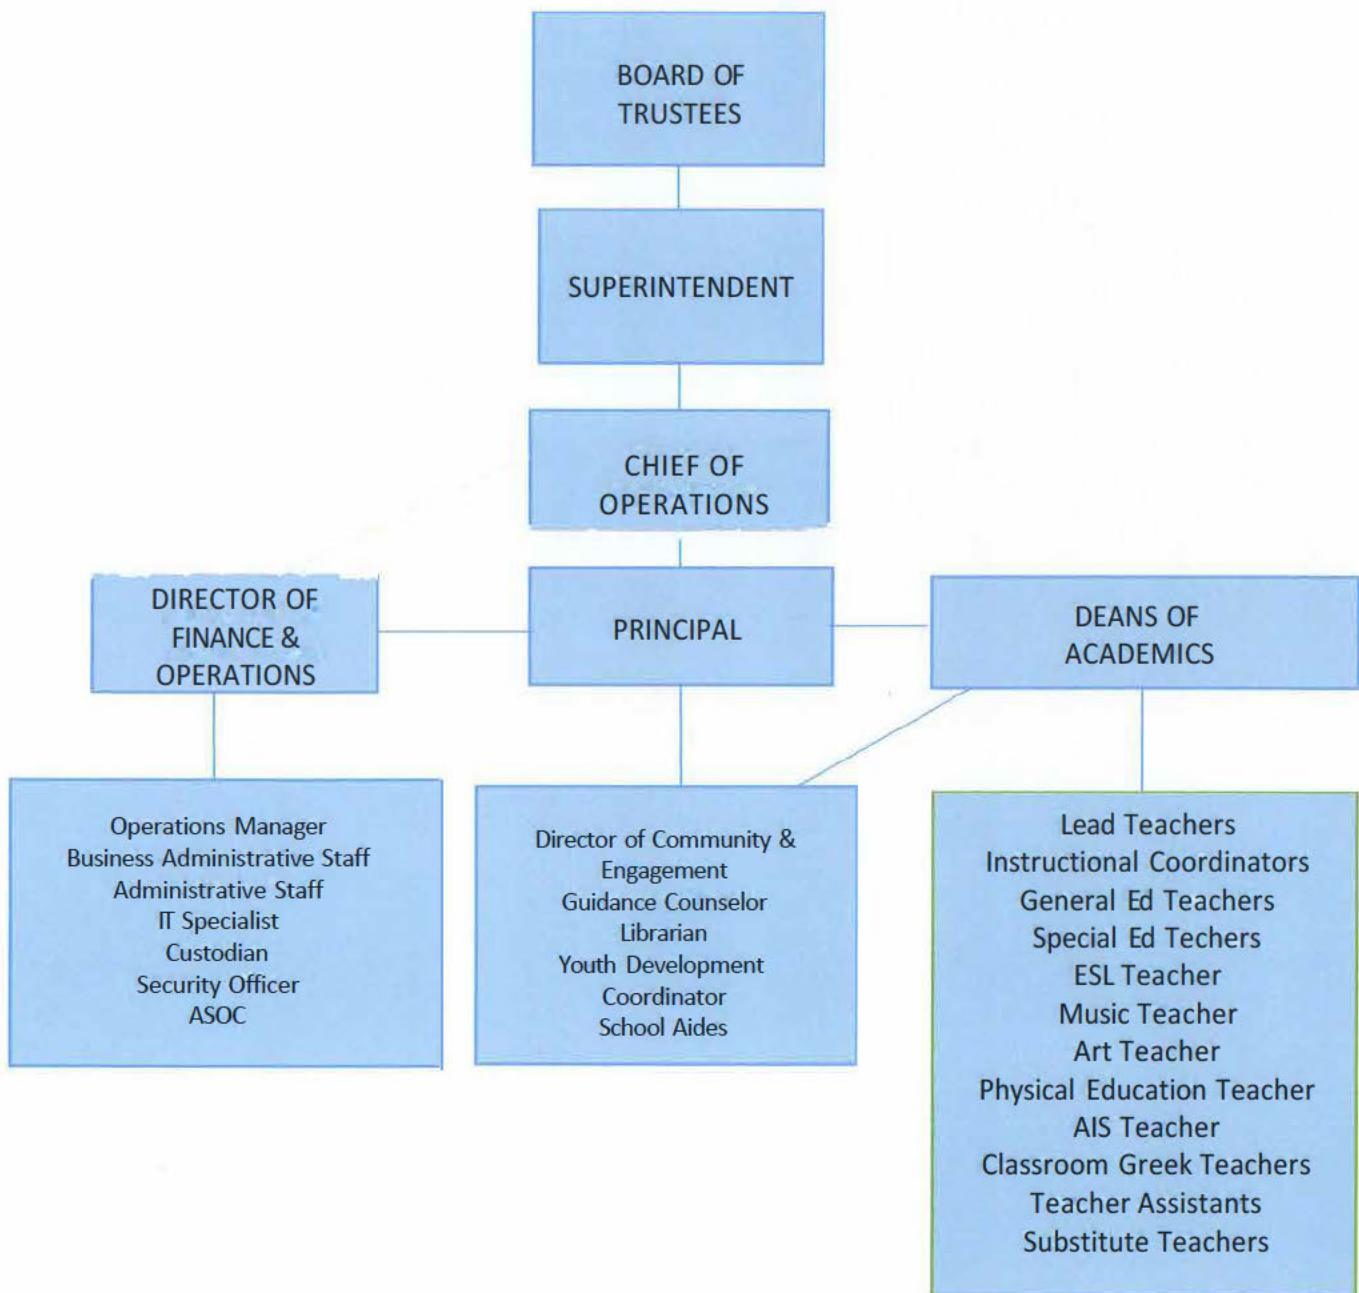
BOARD OF TRUSTEES

SUPERINTENDENT

CHIEF OF OPERATIONS

DIRECTOR OF FINANCE & OPERATIONS

PRINCIPAL

DEANS OF ACADEMICS

Operations Manager
Business Administrative Staff
Administrative Staff
IT Specialist
Custodian
Security Officer
ASOC

Director of Community & Engagement
Guidance Counselor
Librarian
Youth Development Coordinator
School Aides

Lead Teachers
Instructional Coordinators
General Ed Teachers
Special Ed Techers
ESL Teacher
Music Teacher
Art Teacher
Physical Education Teacher
AIS Teacher
Classroom Greek Teachers
Teacher Assistants
Substitute Teachers